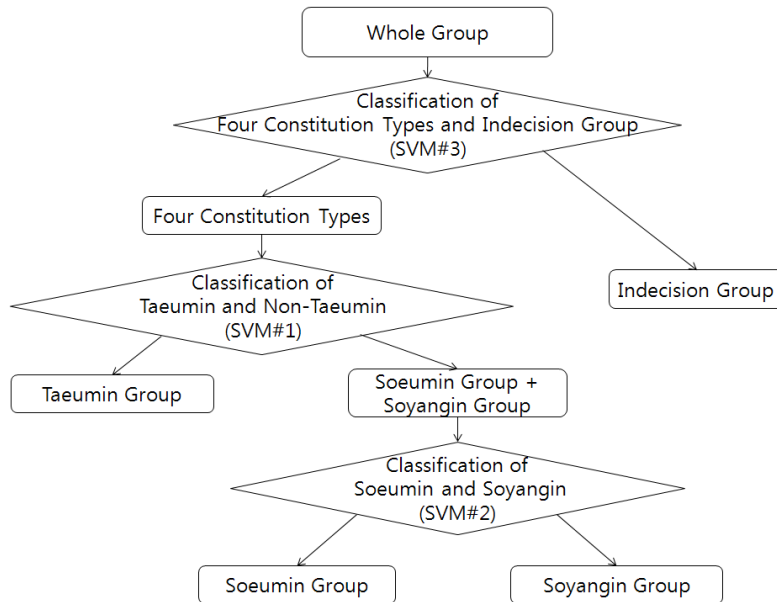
Whole Group

Classification of
Four Constitution Types and Indecision Group
(SVM#3)

Four Constitution Types

Indecision Group

Classification of
Taeumin and Non-Taeumin
(SVM#1)

Taeumin Group

Soeumin Group +
Soyangin Group

Classification of
Soeumin and Soyangin
(SVM#2)

Soeumin Group

Soyangin Group